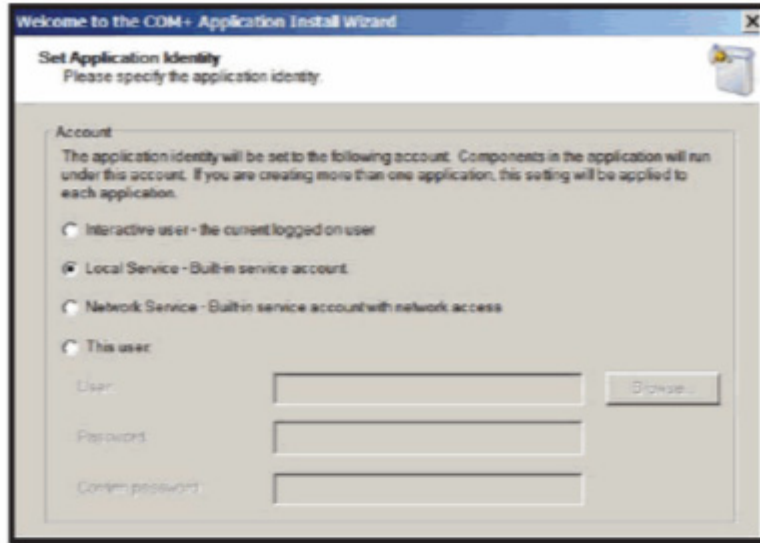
Welcome to the COM+ Application Install Wizard

X

Set Application Identity
Please specify the application identity.

Account

The application identity will be set to the following account. Components in the application will run under this account. If you are creating more than one application, this setting will be applied to each application.

Interactive user - the current logged on user

Local Service - Built-in service account.

Network Service - Built-in service account with network access

This user:

User:

Browse...

Password:

Confirm password: